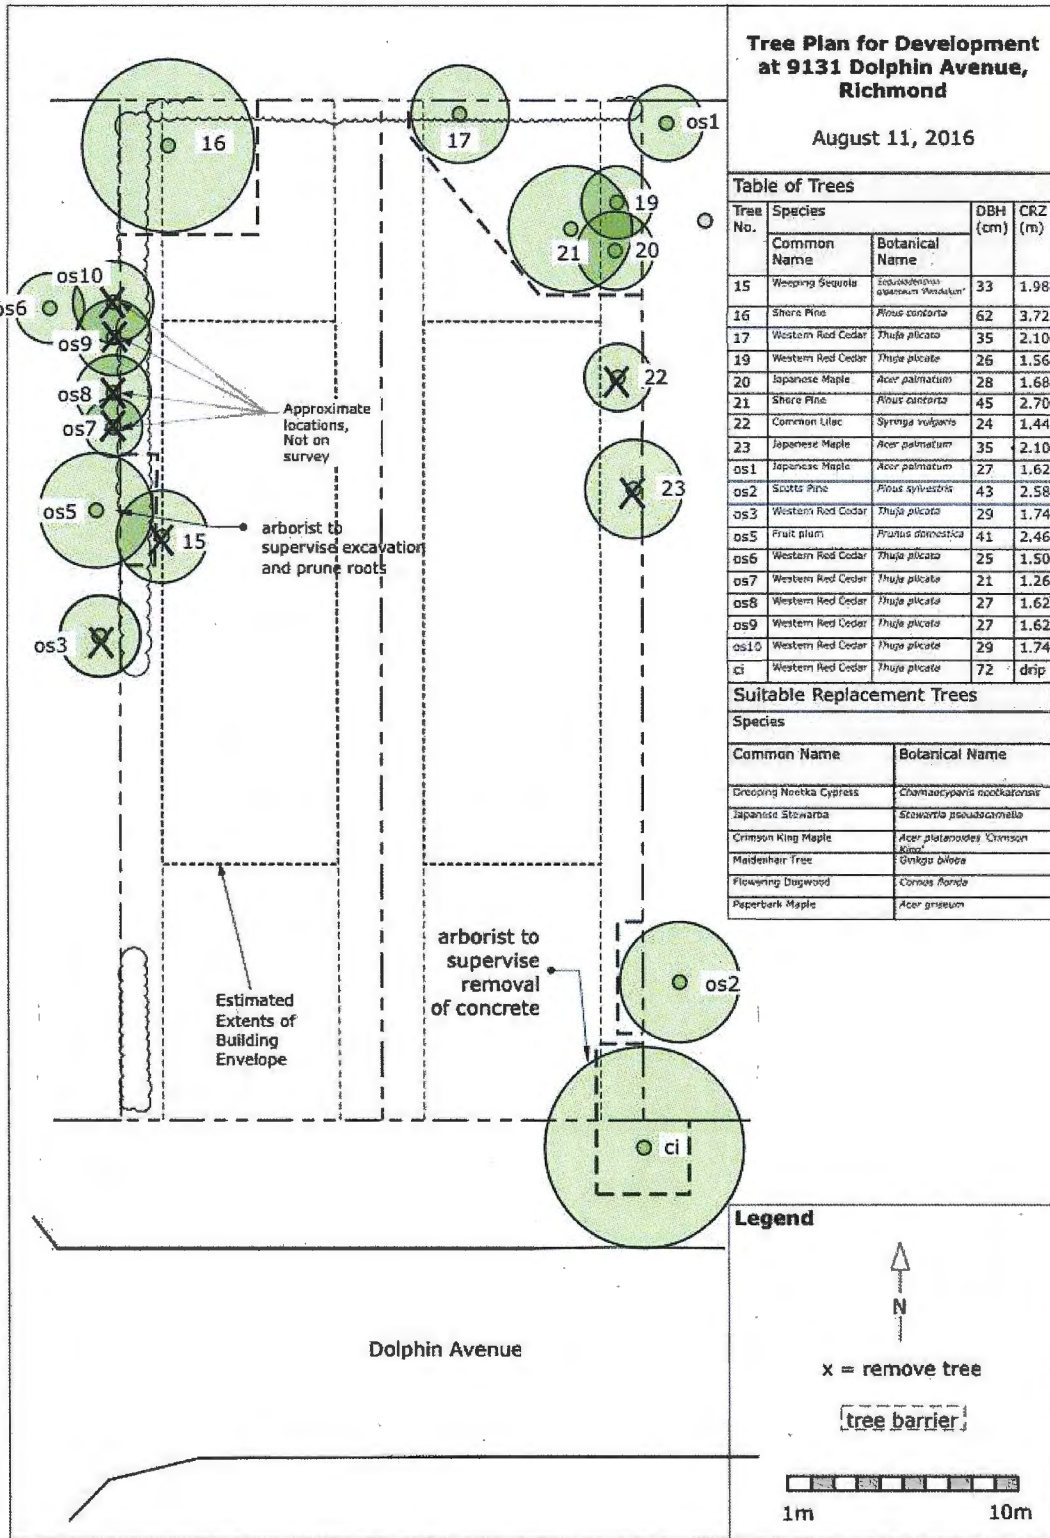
Tree Plan for Development at 9131 Dolphin Avenue, Richmond

August 11, 2016

Table of Trees

| Tree No. | Species Common Name | Species Botanical Name | DBH (cm) | CRZ (m) |
|---|---|---|---|---|
| 15 | Weeping Sequoia | Sequoiadendron giganteum 'Pendulum' | 33 | 1.98 |
| 16 | Shore Pine | Pinus contorta | 62 | 3.72 |
| 17 | Western Red Cedar | Thuja plicata | 35 | 2.10 |
| 19 | Western Red Cedar | Thuja plicata | 26 | 1.56 |
| 20 | Japanese Maple | Acer palmatum | 28 | 1.68 |
| 21 | Shore Pine | Pinus contorta | 45 | 2.70 |
| 22 | Common Lilac | Syringa vulgaris | 24 | 1.44 |
| 23 | Japanese Maple | Acer palmatum | 35 | 2.10 |
| os1 | Japanese Maple | Acer palmatum | 27 | 1.62 |
| os2 | Scotts Pine | Pinus sylvestris | 43 | 2.58 |
| os3 | Western Red Cedar | Thuja plicata | 29 | 1.74 |
| os5 | Fruit plum | Prunus domestica | 41 | 2.46 |
| os6 | Western Red Cedar | Thuja plicata | 25 | 1.50 |
| os7 | Western Red Cedar | Thuja plicata | 21 | 1.26 |
| os8 | Western Red Cedar | Thuja plicata | 27 | 1.62 |
| os9 | Western Red Cedar | Thuja plicata | 27 | 1.62 |
| os10 | Western Red Cedar | Thuja plicata | 29 | 1.74 |
| ci | Western Red Cedar | Thuja plicata | 72 | drip |

Suitable Replacement Trees

Species

| Common Name | Botanical Name |
|---|---|
| Drooping Nootka Cypress | Chamaecyparis nootkatensis |
| Japanese Stewarba | Stewartia pseudocamellia |
| Crimson King Maple | Acer platanoides 'Crimson King' |
| Maidenhair Tree | Ginkgo biloba |
| Flowering Dogwood | Cornus florida |
| Paperbark Maple | Acer griseum |

16 17 os1 19 21 20 os10 os6 os9 os8 os7 22 23 os5 15 os3 os2 ci

Approximate locations, Not on survey

arborist to supervise excavation and prune roots

Estimated Extents of Building Envelope

arborist to supervise removal of concrete

Dolphin Avenue

Legend

N

x = remove tree

tree barrier

1m 10m